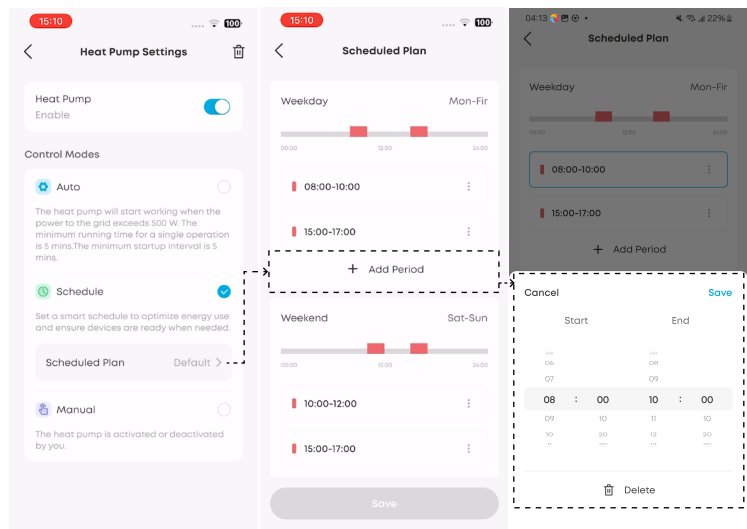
15:10 100

Heat Pump Settings

Heat Pump
Enable

Control Modes

Auto

The heat pump will start working when the power to the grid exceeds 500 W. The minimum running time for a single operation is 5 mins.The minimum startup interval is 5 mins.

Schedule

Set a smart schedule to optimize energy use and ensure devices are ready when needed.

Scheduled Plan Default >

Manual

The heat pump is activated or deactivated by you.

15:10 100

Scheduled Plan

Weekday Mon-Fir

00:00 12:00 24:00

08:00-10:00

15:00-17:00

+ Add Period

Weekend Sat-Sun

00:00 12:00 24:00

10:00-12:00

15:00-17:00

Save

04:13 22%

Scheduled Plan

Weekday Mon-Fir

08:00-10:00

15:00-17:00

+ Add Period

Cancel Save

Start End

06 08
07 09
08 : 00 10 : 00
09 10 11 10
10 20 12 20

Delete